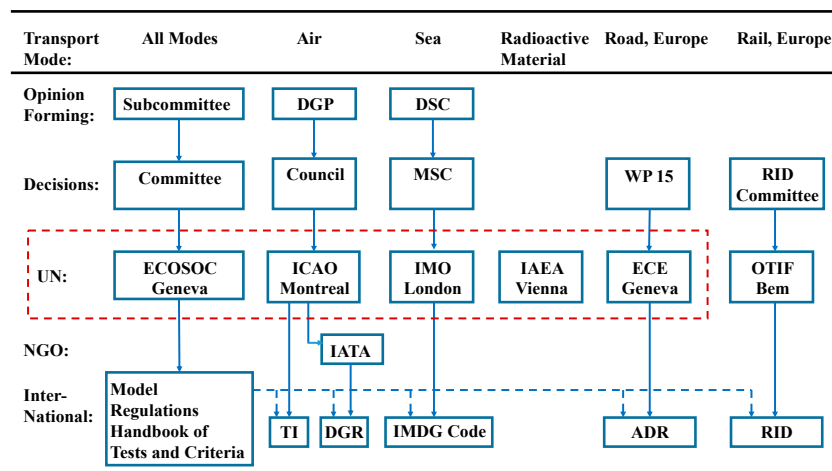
Transport Mode:
All Modes
Air
Sea
Radioactive Material
Road, Europe
Rail, Europe

Opinion Forming:
Subcommittee
DGP
DSC

Decisions:
Committee
Council
MSC
WP 15
RID Committee

UN:
ECOSOC Geneva
ICAO Montreal
IMO London
IAEA Vienna
ECE Geneva
OTIF Bem

NGO:
IATA

Inter-National:
Model Regulations Handbook of Tests and Criteria
TI
DGR
IMDG Code
ADR
RID